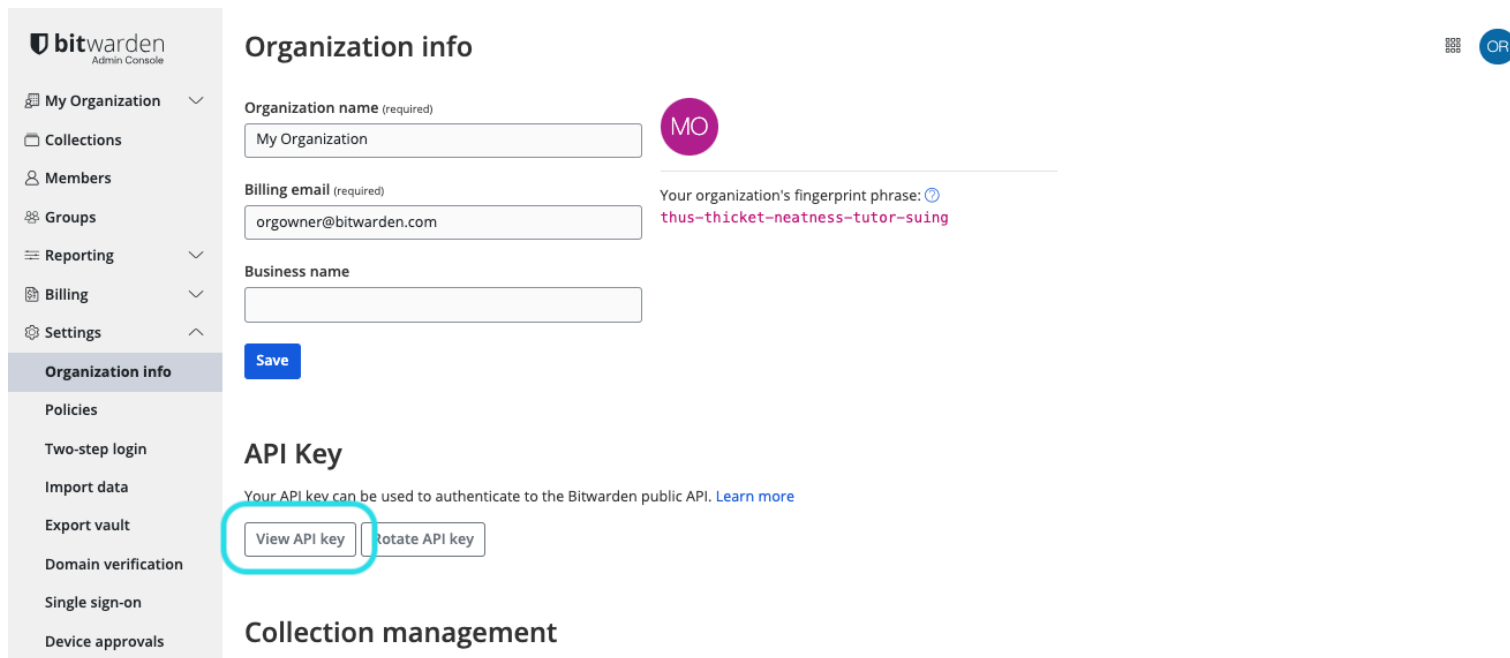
bitwarden
Admin Console

My Organization
Collections
Members
Groups
Reporting
Billing
Settings
Organization info
Policies
Two-step login
Import data
Export vault
Domain verification
Single sign-on
Device approvals

Organization info

OR

Organization name (required)
My Organization

Billing email (required)
orgowner@bitwarden.com

Business name

Save

MO

Your organization's fingerprint phrase:
thus-thicket-neatness-tutor-suing

API Key

Your API key can be used to authenticate to the Bitwarden public API. Learn more

View API key
Rotate API key

Collection management